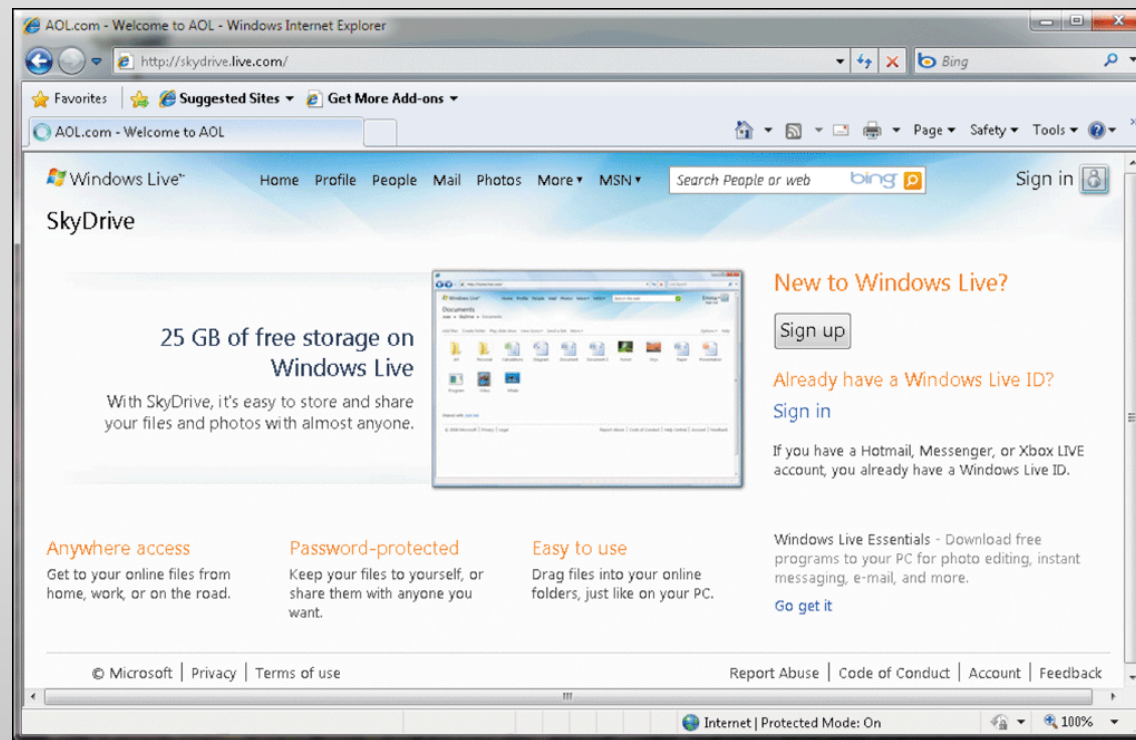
AOL.com - Welcome to AOL - Windows Internet Explorer

http://skydrive.live.com/

Bing

Favorites | Suggested Sites ▾ | Get More Add-ons ▾

AOL.com - Welcome to AOL

Page ▾ Safety ▾ Tools ▾

Windows Live™ Home Profile People Mail Photos More ▾ MSN ▾ Search People or web bing Sign in

SkyDrive

25 GB of free storage on Windows Live

With SkyDrive, it's easy to store and share your files and photos with almost anyone.

New to Windows Live?

Sign up

Already have a Windows Live ID?

Sign in

If you have a Hotmail, Messenger, or Xbox LIVE account, you already have a Windows Live ID.

Anywhere access
Get to your online files from home, work, or on the road.

Password-protected
Keep your files to yourself, or share them with anyone you want.

Easy to use
Drag files into your online folders, just like on your PC.

Windows Live Essentials - Download free programs to your PC for photo editing, instant messaging, e-mail, and more.

Go get it

© Microsoft | Privacy | Terms of use

Report Abuse | Code of Conduct | Account | Feedback

Internet | Protected Mode: On

100%